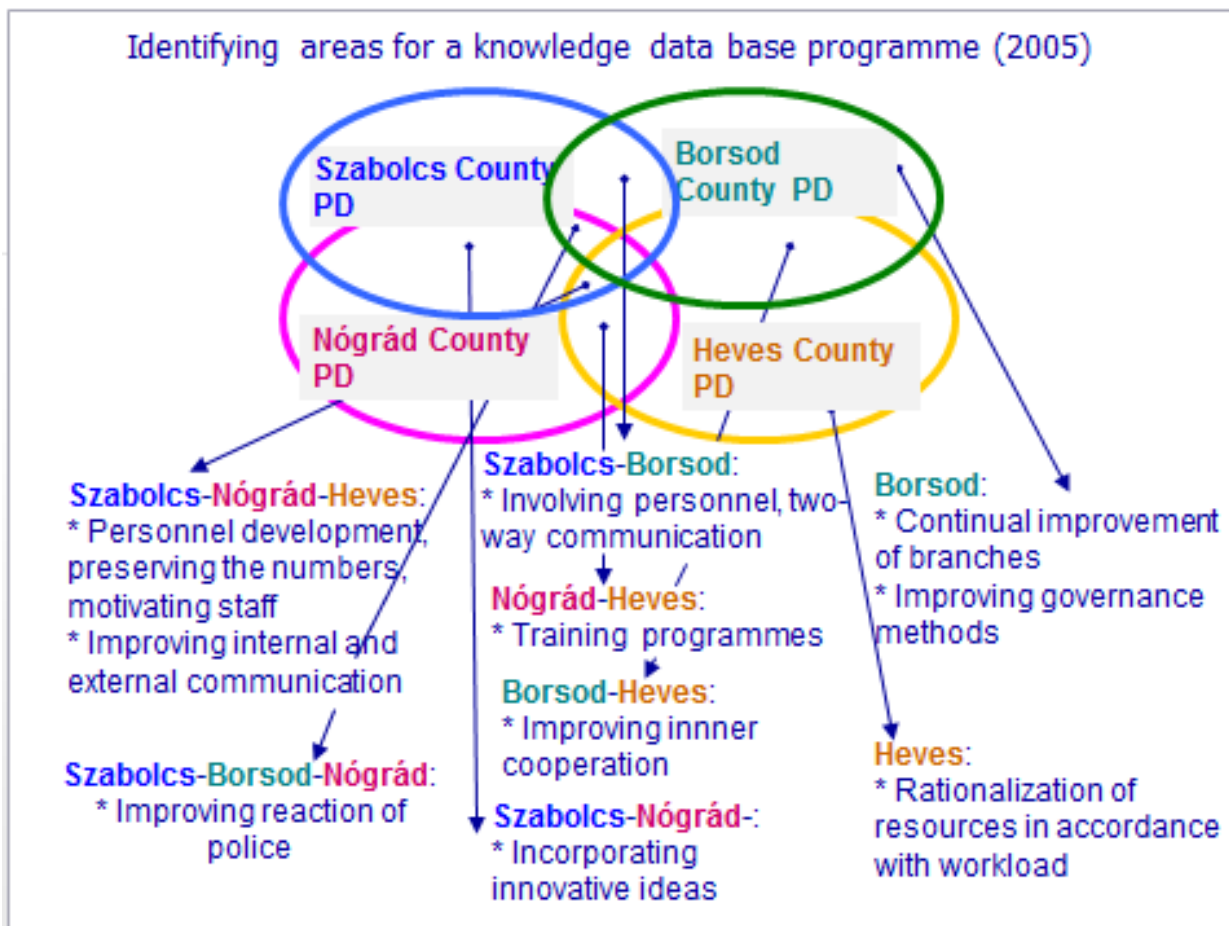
Identifying areas for a knowledge data base programme (2005)

Szabolcs County PD

Borsod County PD

Nógrád County PD

Heves County PD

Szabolcs-Nógrád-Heves:
* Personnel development, preserving the numbers, motivating staff
* Improving internal and external communication

Szabolcs-Borsod-Nógrád:
* Improving reaction of police

Szabolcs-Borsod:
* Involving personnel, two-way communication

Nógrád-Heves:
* Training programmes

Borsod-Heves:
* Improving innner cooperation

Szabolcs-Nógrád-:
* Incorporating innovative ideas

Borsod:
* Continual improvement of branches
* Improving governance methods

Heves:
* Rationalization of resources in accordance with workload